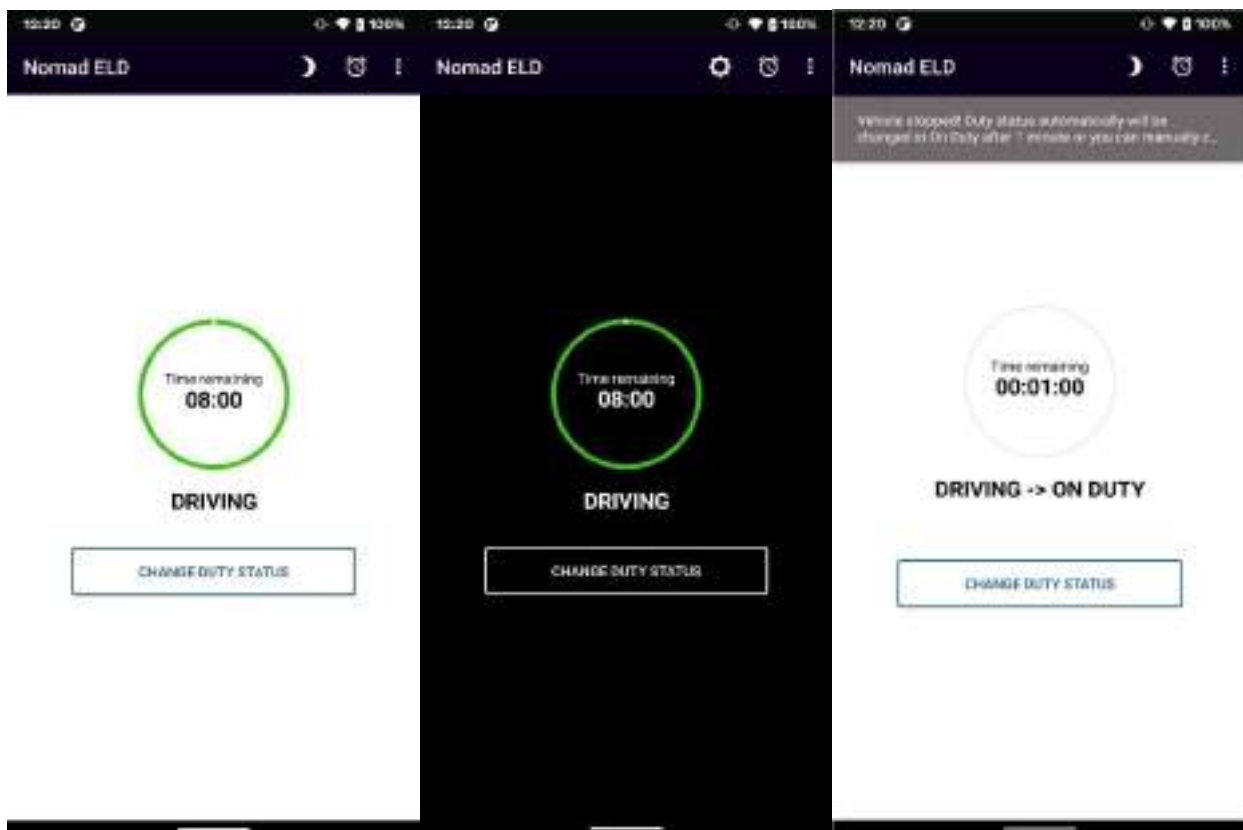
12:20 100%

Nomad ELD

Time remaining
08:00

DRIVING

CHANGE DUTY STATUS

12:20 100%

Nomad ELD

Time remaining
08:00

DRIVING

CHANGE DUTY STATUS

12:20 100%

Nomad ELD

Vehicle stopped! Duty status automatically will be changed in On Duty after 1 minute or you can manually c...

Time remaining
00:01:00

DRIVING -> ON DUTY

CHANGE DUTY STATUS